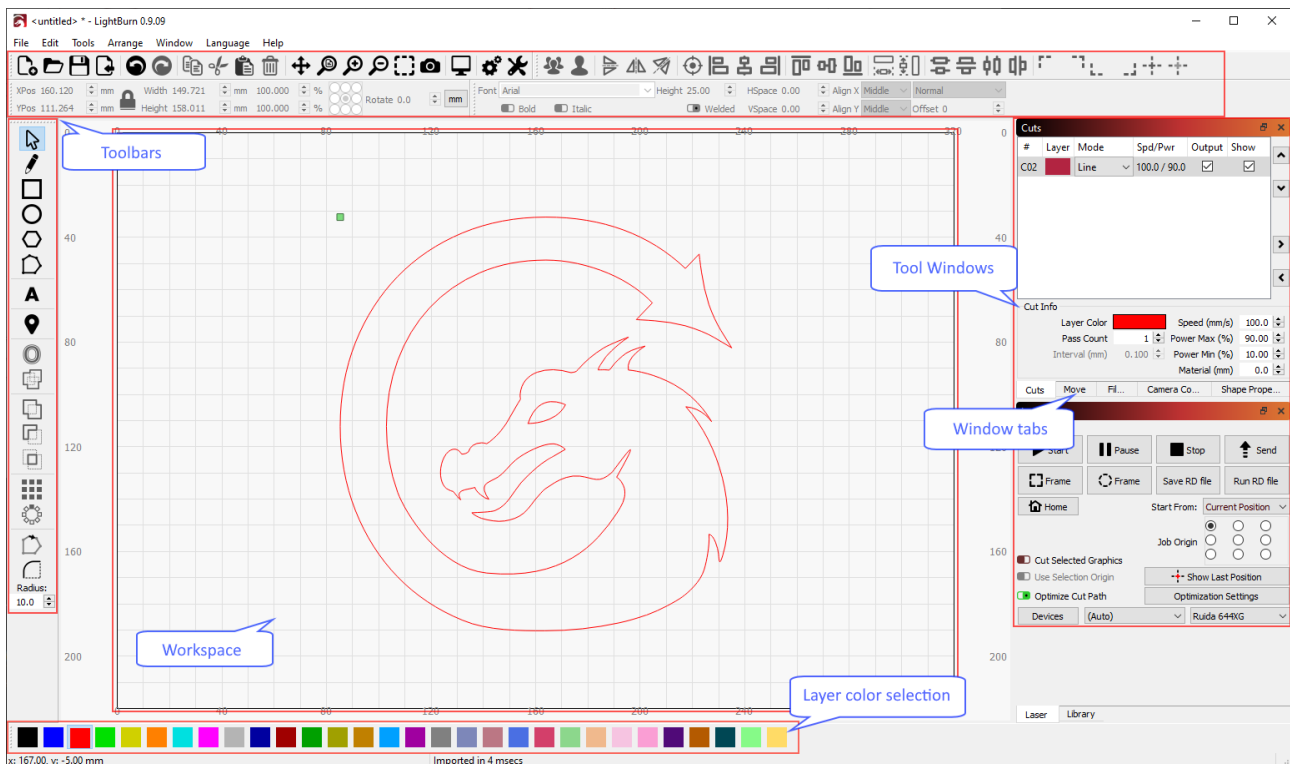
<untitled> * - LightBurn 0.9.09

File Edit Tools Arrange Window Language Help

XPos 160.120 mm Width 149.721 mm 100.000 %
YPos 111.264 mm Height 158.011 mm 100.000 %
Rotate 0.0 mm

Font Arial Height 25.00 HSpace 0.00 Align X Middle Normal
Bold Italic Welded VSpace 0.00 Align Y Middle Offset 0

Toolbars

Cuts

| # | Layer | Mode | Spd/Pwr | Output | Show |
|---|---|---|---|---|---|
| C02 | | Line | 100.0 / 90.0 | ☑ | ☑ |

Tool Windows

Cut Info
Layer Color Speed (mm/s) 100.0
Pass Count 1 Power Max (%) 90.00
Interval (mm) 0.100 Power Min (%) 10.00
Material (mm) 0.0

Cuts Move Fil... Camera Co... Shape Prope...

Window tabs

Start Pause Stop Send
Frame Frame Save RD file Run RD file
Home Start From: Current Position
Job Origin
Cut Selected Graphics
Use Selection Origin Show Last Position
Optimize Cut Path Optimization Settings
Devices (Auto) Ruida 644XG

Radius:
10.0

Workspace

Layer color selection

Laser Library

0 40 80 120 160 200 240 320
0 40 80 120 160 200

x: 167.00, y: -5.00 mm
Imported in 4 msecs